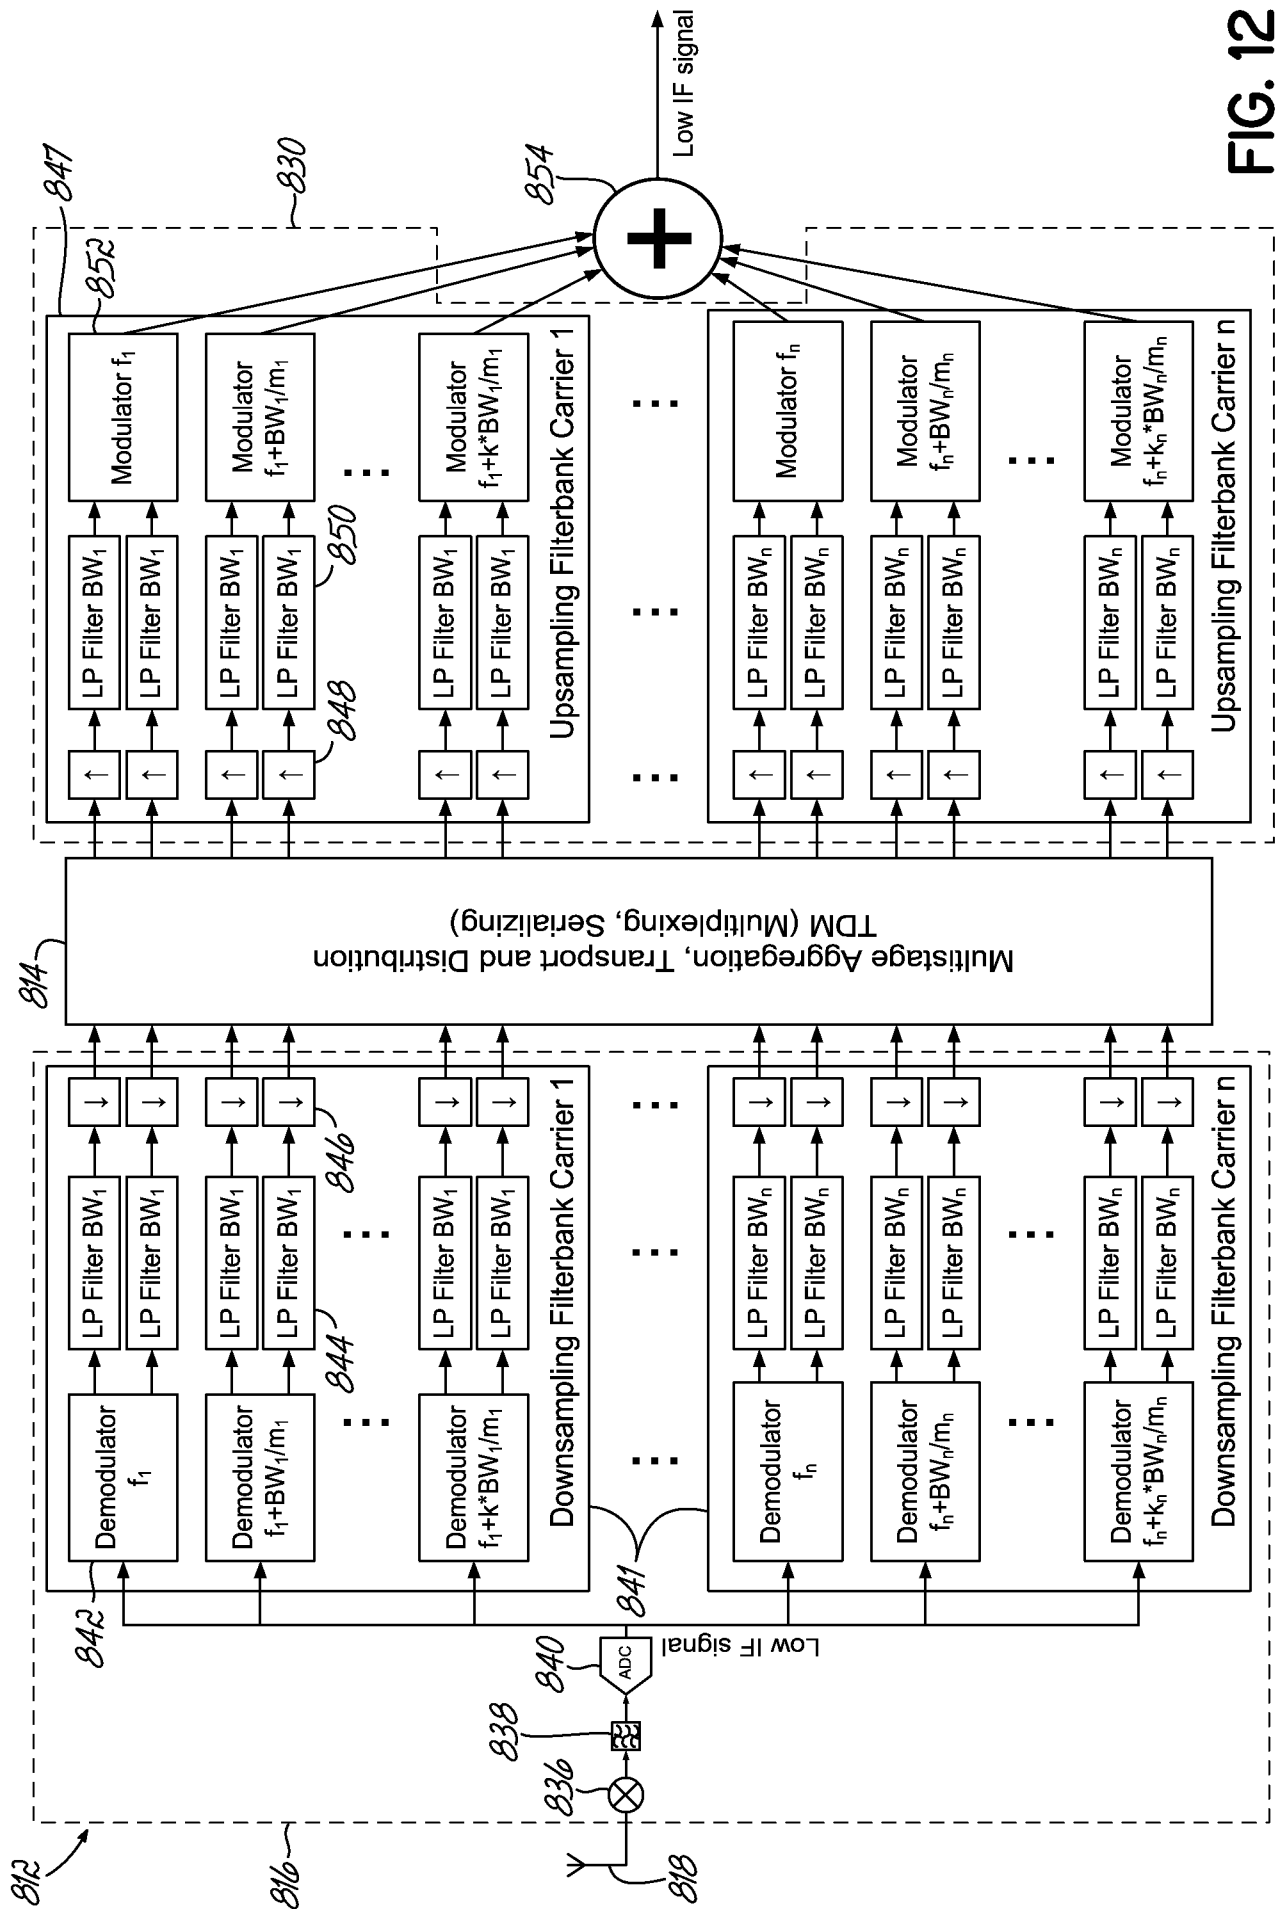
FIG. 12

Low IF signal

854

830

847

852

Modulator $f_1$

Modulator $f_1+BW_1/m_1$

Modulator $f_1+k*BW_1/m_1$

LP Filter $BW_1$

LP Filter $BW_1$

LP Filter $BW_1$

LP Filter $BW_1$

850

LP Filter $BW_1$

LP Filter $BW_1$

848

Upsampling Filterbank Carrier 1

Modulator $f_n$

Modulator $f_n+BW_n/m_n$

Modulator $f_n+k_n*BW_n/m_n$

LP Filter $BW_n$

LP Filter $BW_n$

LP Filter $BW_n$

LP Filter $BW_n$

LP Filter $BW_n$

LP Filter $BW_n$

Upsampling Filterbank Carrier n

814

Multistage Aggregation, Transport and Distribution
TDM (Multiplexing, Serializing)

846

844

LP Filter $BW_1$

LP Filter $BW_1$

LP Filter $BW_1$

LP Filter $BW_1$

LP Filter $BW_1$

LP Filter $BW_1$

Demodulator $f_1$

Demodulator $f_1+BW_1/m_1$

Demodulator $f_1+k*BW_1/m_1$

Downsampling Filterbank Carrier 1

LP Filter $BW_n$

LP Filter $BW_n$

LP Filter $BW_n$

LP Filter $BW_n$

LP Filter $BW_n$

LP Filter $BW_n$

Demodulator $f_n$

Demodulator $f_n+BW_n/m_n$

Demodulator $f_n+k_n*BW_n/m_n$

Downsampling Filterbank Carrier n

841

842

840

ADC

Low IF signal

838

836

812

816

818